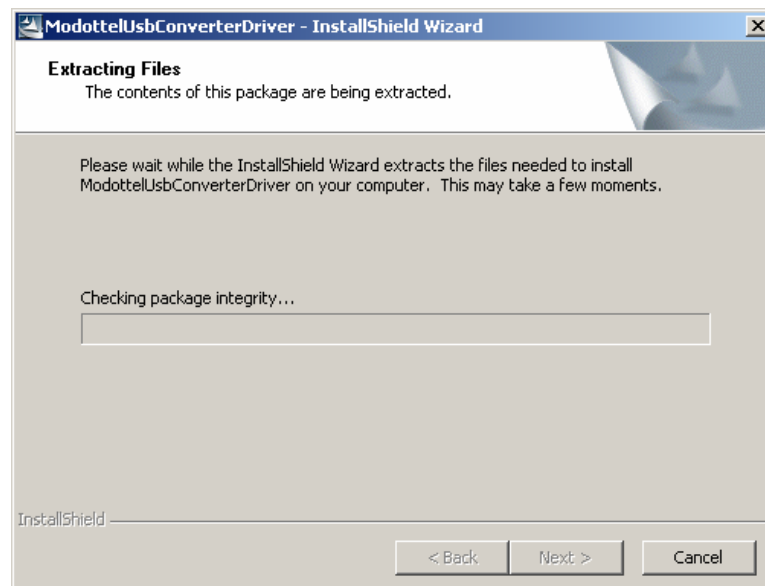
ModottelUsbConverterDriver - InstallShield Wizard

Extracting Files
The contents of this package are being extracted.

Please wait while the InstallShield Wizard extracts the files needed to install ModottelUsbConverterDriver on your computer. This may take a few moments.

Checking package integrity...

InstallShield

< Back Next > Cancel